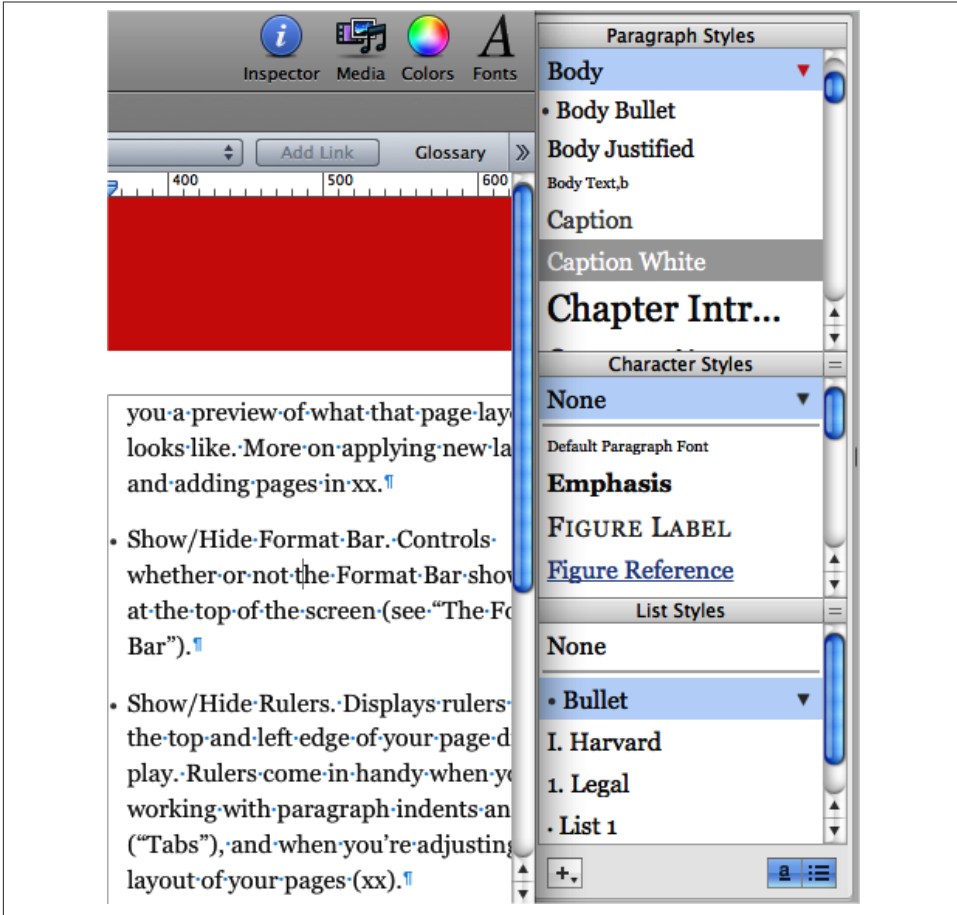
Inspector Media Colors Fonts

Add Link Glossary

400 500 600

you a preview of what that page lay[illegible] looks like. More on applying new la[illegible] and adding pages in xx.¶

• Show/Hide Format Bar. Controls whether or not the Format Bar show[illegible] at the top of the screen (see "The Fo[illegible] Bar").¶

• Show/Hide Rulers. Displays rulers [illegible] the top and left edge of your page di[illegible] play. Rulers come in handy when yo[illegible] working with paragraph indents an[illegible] ("Tabs"), and when you're adjusting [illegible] layout of your pages (xx).¶

Paragraph Styles

Body

• Body Bullet

Body Justified

Body Text,b

Caption

Caption White

Chapter Intr...

Character Styles

None

Default Paragraph Font

Emphasis

FIGURE LABEL

Figure Reference

List Styles

None

• Bullet

I. Harvard

1. Legal

• List 1

+